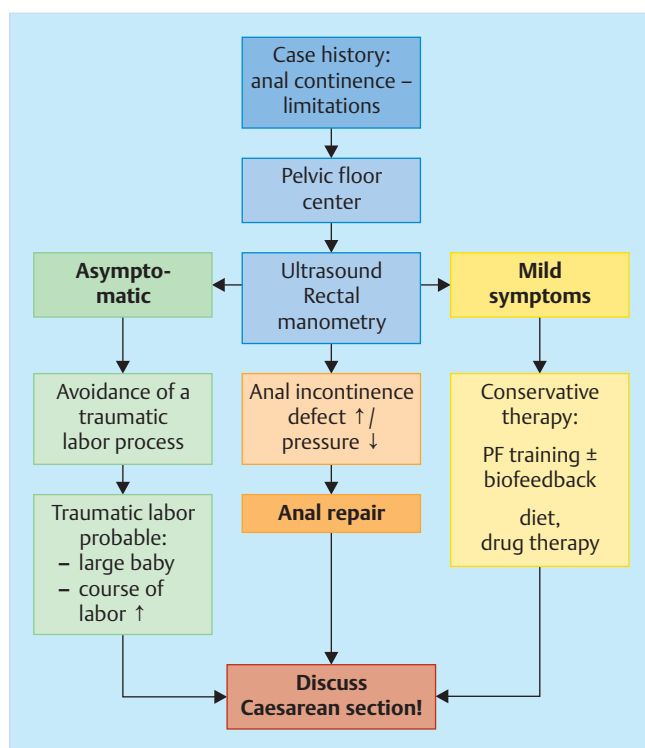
Case history: anal continence – limitations

Pelvic floor center

Asymptomatic

Ultrasound
Rectal manometry

Mild symptoms

Avoidance of a traumatic labor process

Anal incontinence defect ↑/ pressure ↓

Conservative therapy:

PF training ± biofeedback

diet, drug therapy

Traumatic labor probable:
– large baby
– course of labor ↑

Anal repair

Discuss Caesarean section!